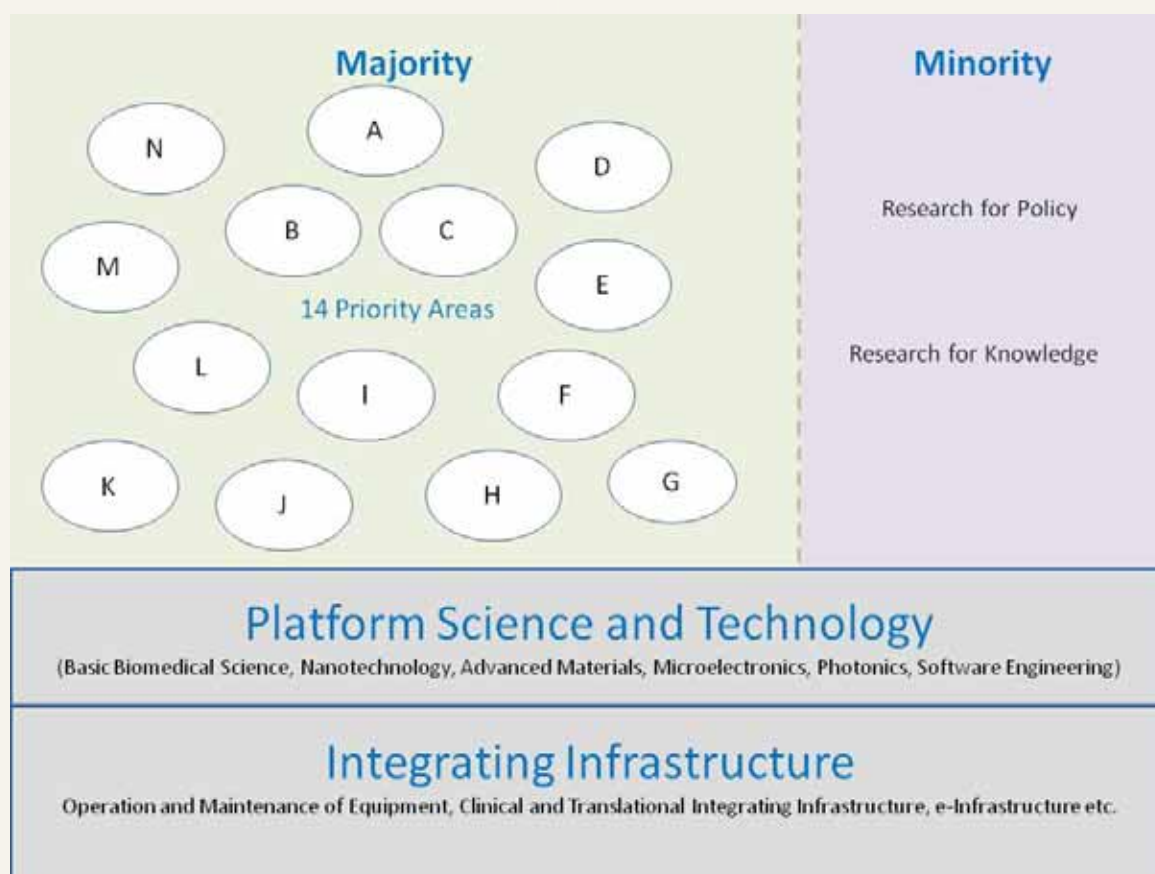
Majority

N

A

D

B

C

M

E

14 Priority Areas

L

I

F

K

J

H

G

Minority

Research for Policy

Research for Knowledge

Platform Science and Technology

(Basic Biomedical Science, Nanotechnology, Advanced Materials, Microelectronics, Photonics, Software Engineering)

Integrating Infrastructure

Operation and Maintenance of Equipment, Clinical and Translational Integrating Infrastructure, e-Infrastructure etc.